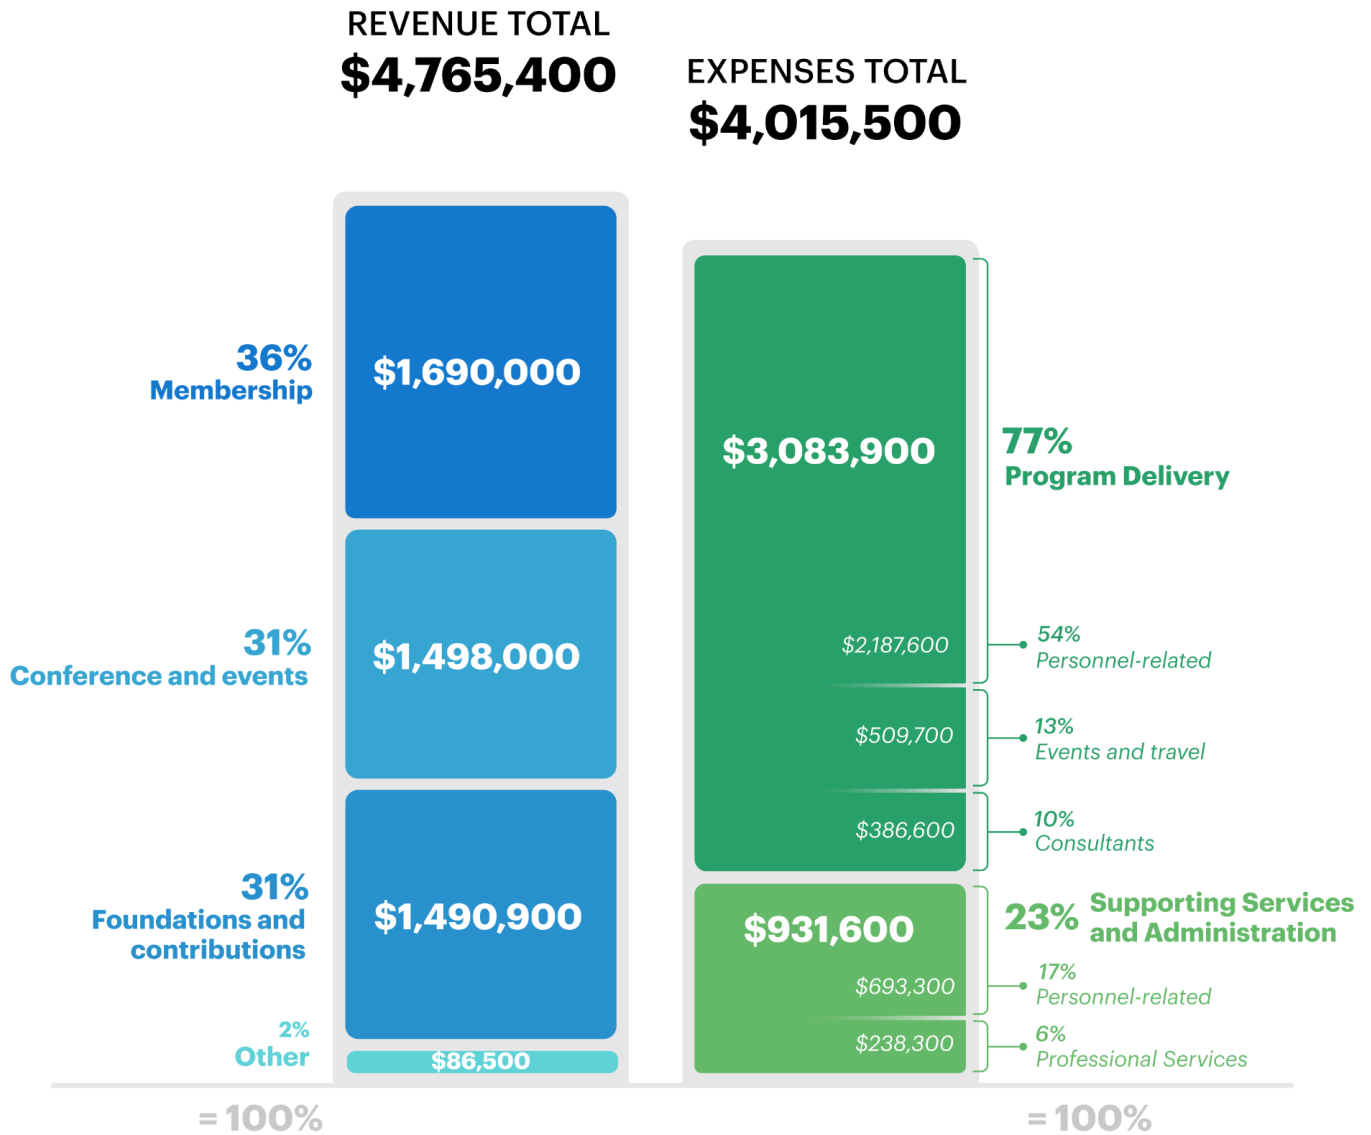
REVENUE TOTAL
$4,765,400

EXPENSES TOTAL
$4,015,500

36%
Membership

$1,690,000

31%
Conference and events

$1,498,000

31%
Foundations and contributions

$1,490,900

2%
Other

$86,500

$3,083,900

77%
Program Delivery

$2,187,600

54%
Personnel-related

$509,700

13%
Events and travel

$386,600

10%
Consultants

$931,600

23% Supporting Services and Administration

$693,300

17%
Personnel-related

$238,300

6%
Professional Services

= 100%

= 100%